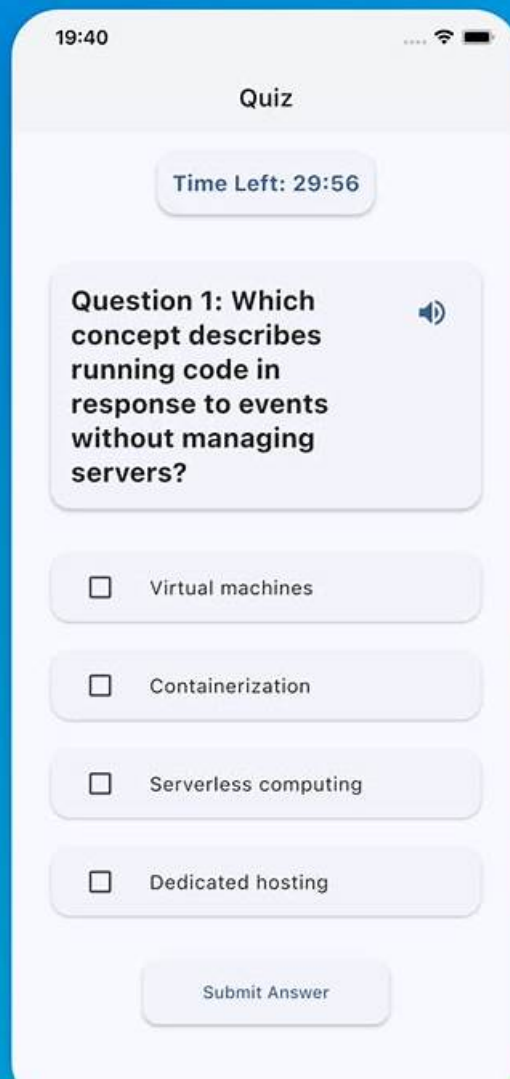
19:40

Quiz

Time Left: 29:56

Question 1: Which concept describes running code in response to events without managing servers?

Virtual machines

Containerization

Serverless computing

Dedicated hosting

Submit Answer